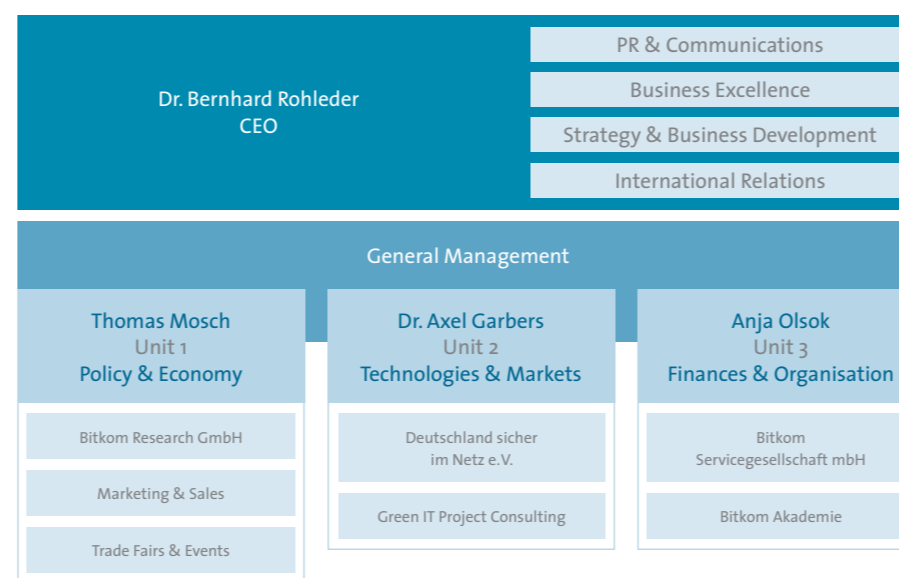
Dr. Bernhard Rohleder
CEO

PR & Communications

Business Excellence

Strategy & Business Development

International Relations

General Management

Thomas Mosch
Unit 1
Policy & Economy

Bitkom Research GmbH

Marketing & Sales

Trade Fairs & Events

Dr. Axel Garbers
Unit 2
Technologies & Markets

Deutschland sicher im Netz e.V.

Green IT Project Consulting

Anja Olsok
Unit 3
Finances & Organisation

Bitkom Servicegesellschaft mbH

Bitkom Akademie